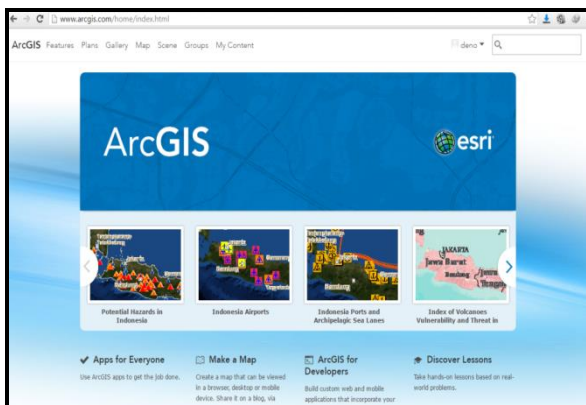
www.arcgis.com/home/index.html

ArcGIS Features Plans Gallery Map Scene Groups My Content

deno ▾

ArcGIS

esri

Potential Hazards in Indonesia

Indonesia Airports

Indonesia Ports and Archipelagic Sea Lanes

Index of Volcanoes Vulnerability and Threat in

JAKARTA
Jawa Barat
Bandung

✔ Apps for Everyone
Use ArcGIS apps to get the job done.

Make a Map
Create a map that can be viewed in a browser, desktop or mobile device. Share it on a blog, via

ArcGIS for Developers
Build custom web and mobile applications that incorporate your

Discover Lessons
Take hands-on lessons based on real-world problems.